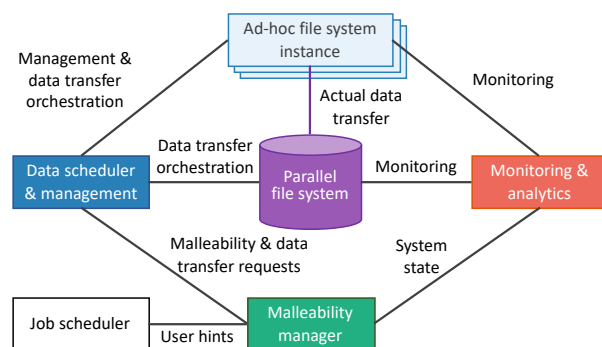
Ad-hoc file system instance

Management & data transfer orchestration

Monitoring

Actual data transfer

Data transfer orchestration

Data scheduler & management

Parallel file system

Monitoring

Monitoring & analytics

Malleability & data transfer requests

System state

Job scheduler

User hints

Malleability manager